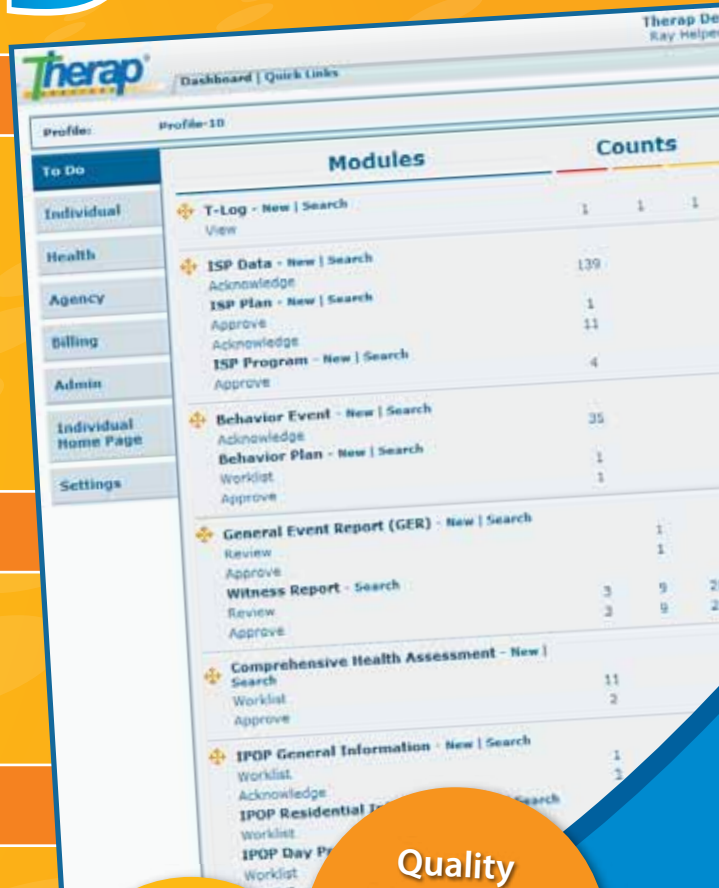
Therap De
Ray Helpe

Therap

Dashboard | Quick Links

Profile: Profile-10

To Do
Individual
Health
Agency
Billing
Admin
Individual Home Page
Settings

Modules

Counts

T-Log - New | Search 1 1 1
View

ISP Data - New | Search 139
Acknowledge
ISP Plan - New | Search 1
Approve 11
Acknowledge
ISP Program - New | Search 4
Approve

Behavior Event - New | Search 35
Acknowledge
Behavior Plan - New | Search 1
Worklist 1
Approve

General Event Report (GER) - New | Search 1
Review 1
Approve
Witness Report - Search 3 9 2
Review 3 9 2
Approve

Comprehensive Health Assessment - New | Search 11
Worklist 2
Approve

IPOP General Information - New | Search 1
Worklist 1
Acknowledge
IPOP Residential I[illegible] Search
Worklist
IPOP Day Pr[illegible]
Worklist

Quality